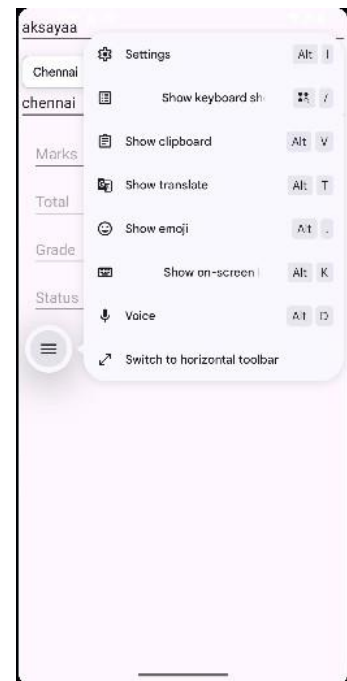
aksayaa

Chennai

chennai

Marks

Total

Grade

Status

Settings Alt I

Show keyboard sh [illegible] /

Show clipboard Alt V

Show translate Alt T

Show emoji Alt .

Show on-screen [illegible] Alt K

Voice Alt D

Switch to horizontal toolbar